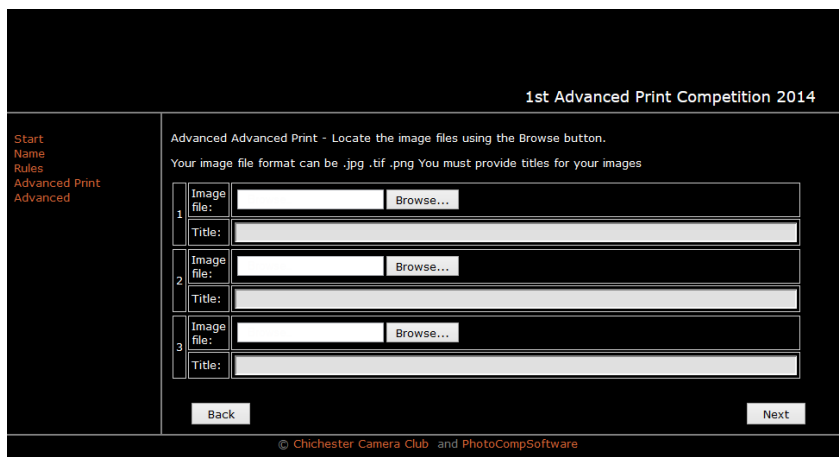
1st Advanced Print Competition 2014

Start
Name
Rules
Advanced Print
Advanced

Advanced Advanced Print - Locate the image files using the Browse button.

Your image file format can be .jpg .tif .png You must provide titles for your images

| 1 | Image file: | Browse... |
|---|---|---|
| | Title: | |
| 2 | Image file: | Browse... |
| | Title: | |
| 3 | Image file: | Browse... |
| | Title: | |

Back

Next

© Chichester Camera Club and PhotoCompSoftware